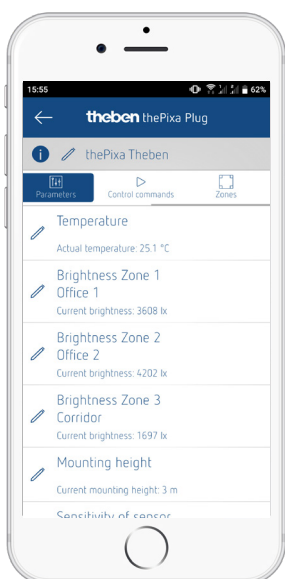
15:55
62%

theben thePixa Plug

thePixa Theben

Parameters
Control commands
Zones

Temperature
Actual temperature: 25.1 °C

Brightness Zone 1
Office 1
Current brightness: 3608 lx

Brightness Zone 2
Office 2
Current brightness: 4202 lx

Brightness Zone 3
Corridor
Current brightness: 1697 lx

Mounting height
Current mounting height: 3 m

Sensitivity of sensor